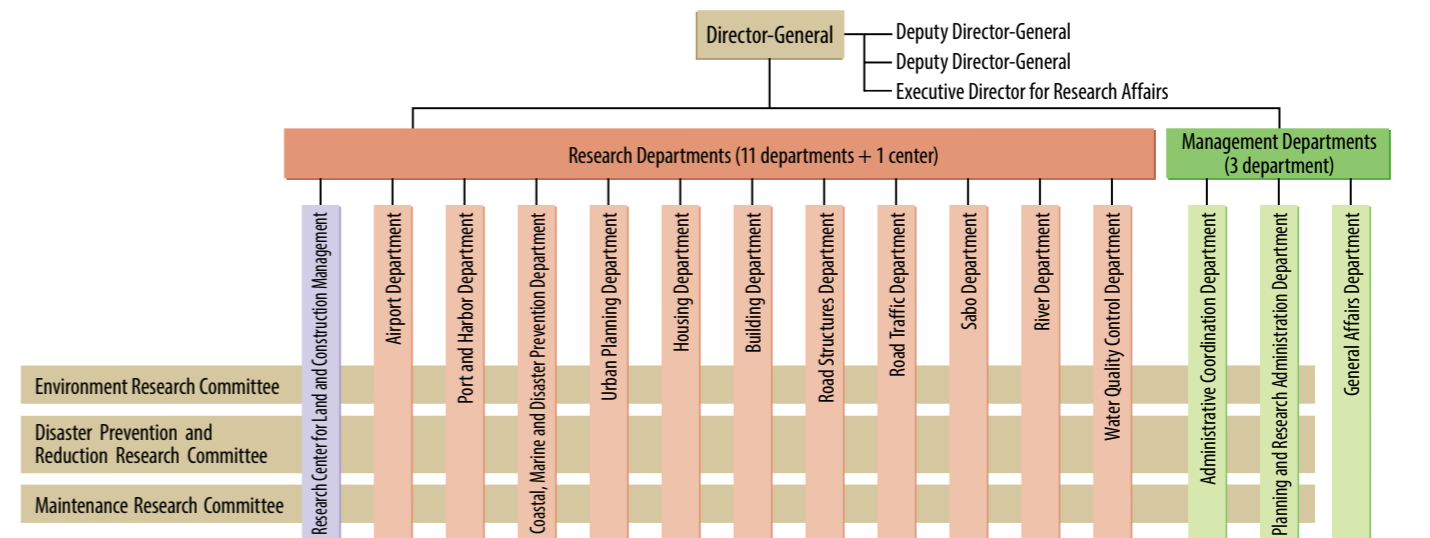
Director-General

Deputy Director-General

Deputy Director-General

Executive Director for Research Affairs

Research Departments (11 departments + 1 center)

Management Departments (3 department)

Research Center for Land and Construction Management

Airport Department

Port and Harbor Department

Coastal, Marine and Disaster Prevention Department

Urban Planning Department

Housing Department

Building Department

Road Structures Department

Road Traffic Department

Sabo Department

River Department

Water Quality Control Department

Administrative Coordination Department

Planning and Research Administration Department

General Affairs Department

Environment Research Committee

Disaster Prevention and Reduction Research Committee

Maintenance Research Committee